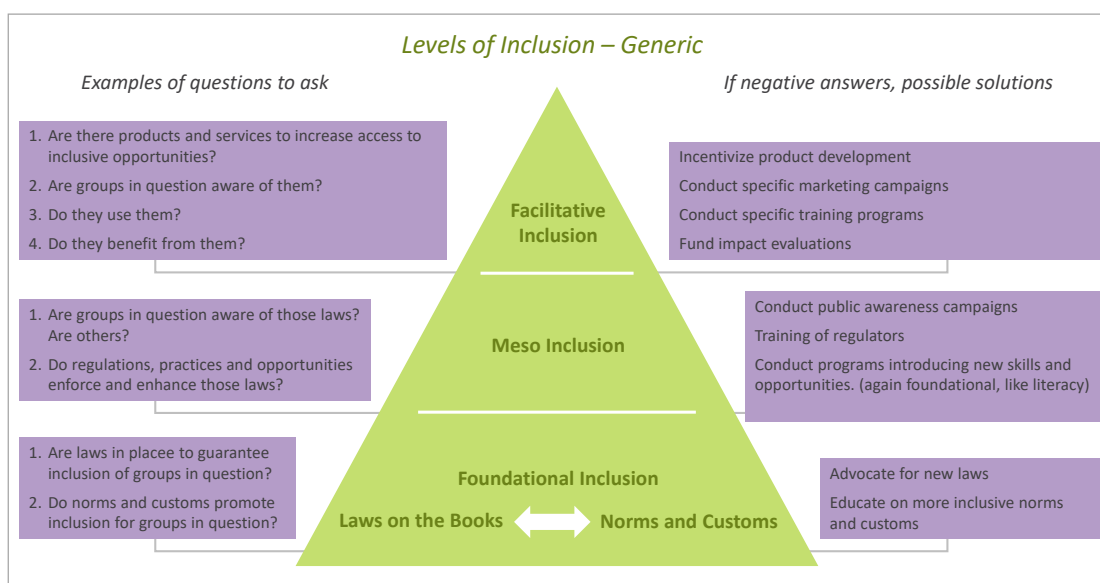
Levels of Inclusion – Generic

Examples of questions to ask

If negative answers, possible solutions

1. Are there products and services to increase access to inclusive opportunities?
2. Are groups in question aware of them?
3. Do they use them?
4. Do they benefit from them?

Facilitative Inclusion

Incentivize product development
Conduct specific marketing campaigns
Conduct specific training programs
Fund impact evaluations

1. Are groups in question aware of those laws? Are others?
2. Do regulations, practices and opportunities enforce and enhance those laws?

Meso Inclusion

Conduct public awareness campaigns
Training of regulators
Conduct programs introducing new skills and opportunities. (again foundational, like literacy)

1. Are laws in placee to guarantee inclusion of groups in question?
2. Do norms and customs promote inclusion for groups in question?

Foundational Inclusion

Laws on the Books

Norms and Customs

Advocate for new laws
Educate on more inclusive norms and customs